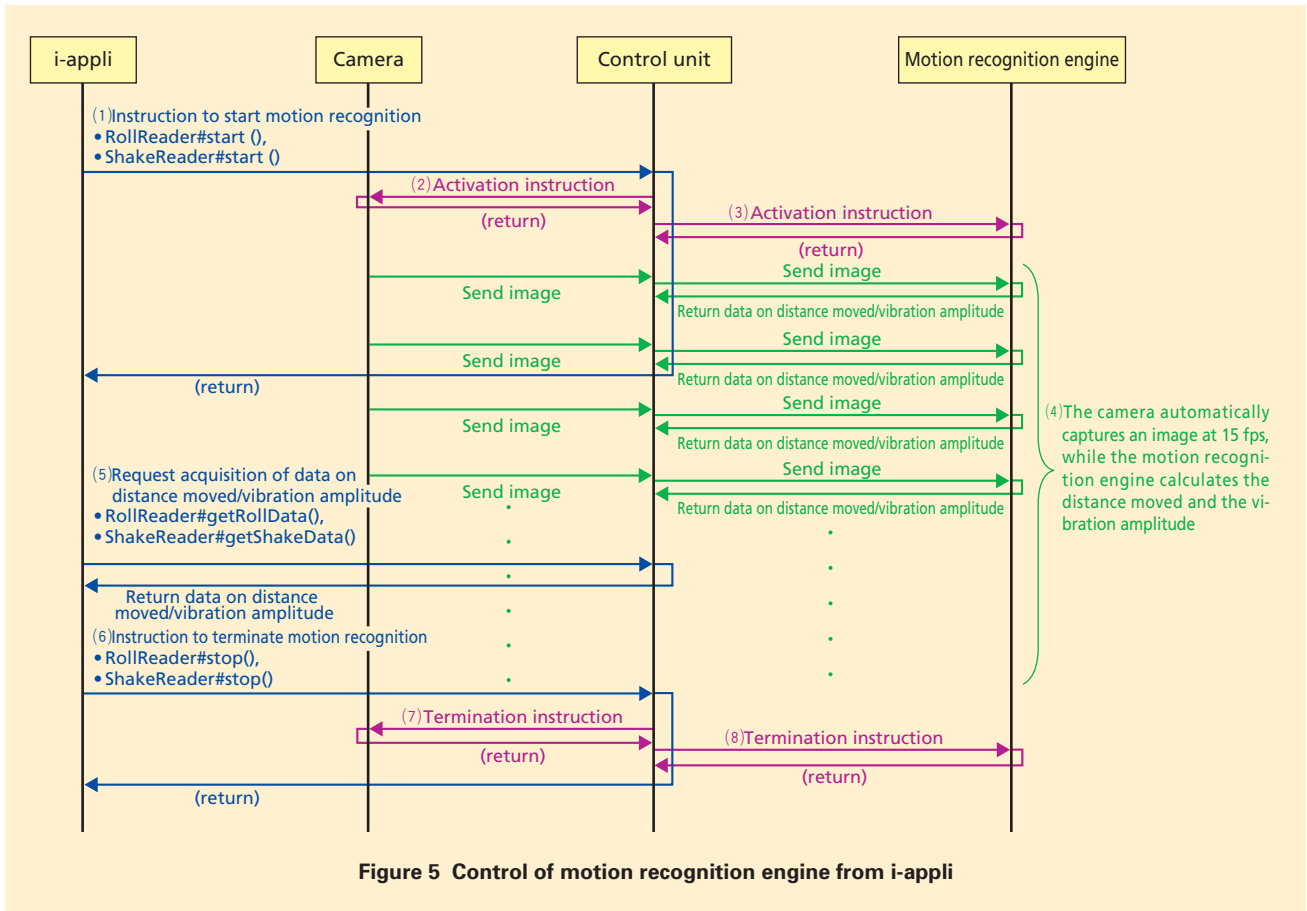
i-appli

Camera

Control unit

Motion recognition engine

(1)Instruction to start motion recognition
• RollReader#start (),
• ShakeReader#start ()

(2)Activation instruction

(return)

(3)Activation instruction

(return)

Send image

Send image

Return data on distance moved/vibration amplitude

Send image

Send image

Return data on distance moved/vibration amplitude

(return)

Send image

Send image

Return data on distance moved/vibration amplitude

(4)The camera automatically captures an image at 15 fps, while the motion recognition engine calculates the distance moved and the vibration amplitude

(5)Request acquisition of data on distance moved/vibration amplitude
• RollReader#getRollData(),
• ShakeReader#getShakeData()

Send image

Send image

Return data on distance moved/vibration amplitude

Return data on distance moved/vibration amplitude

(6)Instruction to terminate motion recognition
• RollReader#stop(),
• ShakeReader#stop()

(7)Termination instruction

(return)

(8)Termination instruction

(return)

(return)

Figure 5 Control of motion recognition engine from i-appli